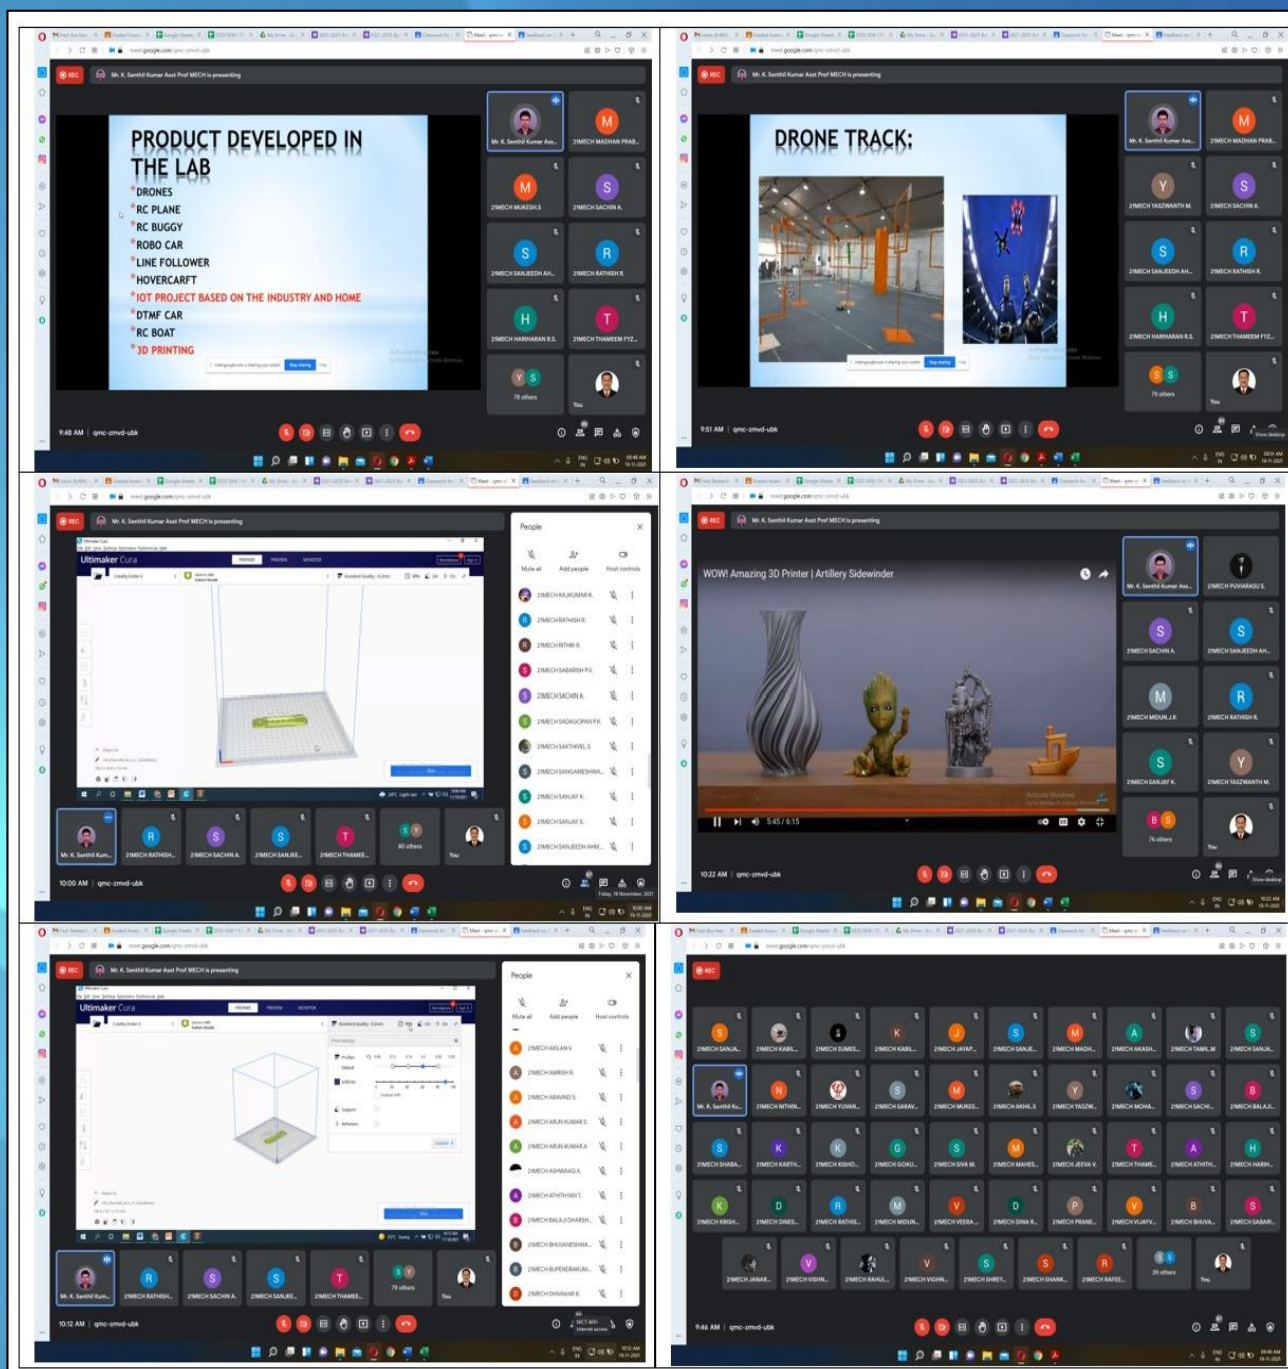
meet.google.com/qmc-zmvd-ubk

REC

Mr. K. Senthil Kumar Asst Prof MECH is presenting

PRODUCT DEVELOPED IN THE LAB
*DRONES
*RC PLANE
*RC BUGGY
*ROBO CAR
*LINE FOLLOWER
*HOVERCARFT
*IOT PROJECT BASED ON THE INDUSTRY AND HOME
*DTMF CAR
*RC BOAT
*3D PRINTING

Mr. K. Senthil Kumar Ass...
21MECH MADHAN PRAB...
21MECH MUKESH.S
21MECH SACHIN A.
21MECH SANJEEDH AH...
21MECH RATHISH R.
21MECH HARIHARAN R.S.
21MECH THAMEEM FYZ...
78 others
You

9:48 AM | qmc-zmvd-ubk

REC

Mr. K. Senthil Kumar Asst Prof MECH is presenting

DRONE TRACK:

Mr. K. Senthil Kumar Ass...
21MECH MADHAN PRAB...
21MECH YASZWANTH M.
21MECH SACHIN A.
21MECH SANJEEDH AH...
21MECH RATHISH R.
21MECH HARIHARAN R.S.
21MECH THAMEEM FYZ...
79 others
You

9:51 AM | qmc-zmvd-ubk

REC

Mr. K. Senthil Kumar Asst Prof MECH is presenting

Ultimaker Cura

People
Mute all
Add people
Host controls
21MECH RAJKUMAR R.
21MECH RATHISH R.
21MECH RITHIK R.
21MECH SABARISH P.V.
21MECH SACHIN A.
21MECH SADAGOPAN P.K.
21MECH SAKTHIVEL S
21MECH SANGAMESHWA...
21MECH SANJAY K.
21MECH SANJAY S.
21MECH SANJEEDH AHM...

Mr. K. Senthil Kum...
21MECH RATHISH...
21MECH SACHIN A.
21MECH SANJEE...
21MECH THAMEE...
80 others
You

10:00 AM | qmc-zmvd-ubk

REC

Mr. K. Senthil Kumar Asst Prof MECH is presenting

WOW! Amazing 3D Printer | Artillery Sidewinder

5:45 / 6:15

Mr. K. Senthil Kumar Ass...
21MECH PUVIARASU S.
21MECH SACHIN A.
21MECH SANJEEDH AH...
21MECH MIDUN J.K
21MECH RATHISH R.
21MECH SANJAY K.
21MECH YASZWANTH M.
76 others
You

10:22 AM | qmc-zmvd-ubk

REC

Mr. K. Senthil Kumar Asst Prof MECH is presenting

Ultimaker Cura

People
Mute all
Add people
Host controls
21MECH AKILAN V.
21MECH AMRISH R.
21MECH ARAVIND S.
21MECH ARUN KUMAR S.
21MECH ARUN KUMAR A
21MECH ASHWAAQ K.
21MECH ATHITHYAN T.
21MECH BALAJI DHARSH...
21MECH BHUVANESHWA...
21MECH BUPENDRAKUM...
21MECH DHIVAKAR K.

Mr. K. Senthil Kum...
21MECH RATHISH...
21MECH SACHIN A.
21MECH SANJEE...
21MECH THAMEE...
78 others
You

10:12 AM | qmc-zmvd-ubk

REC

21MECH SANJA...
21MECH KABIL...
21MECH SUMES...
21MECH KABIL...
21MECH JAYAP...
21MECH SANJE...
21MECH MADH...
21MECH AKASH...
21MECH TAMIL M
21MECH SANJA...
Mr. K. Senthil Ku...
21MECH NITHIN...
21MECH YUVAN...
21MECH SARAV...
21MECH MUKES...
21MECH AKHIL S
21MECH YASZW...
21MECH MOHA...
21MECH SACHI...
21MECH BALAJI...
21MECH SHABA...
21MECH KARTH...
21MECH KISHO...
21MECH GOKU...
21MECH SIVA M.
21MECH MAHES...
21MECH JEEVA V.
21MECH THAME...
21MECH ATHITH...
21MECH HARIH...
21MECH KRISH...
21MECH DINES...
21MECH RATHIS...
21MECH MIDUN...
21MECH VEERA...
21MECH DINA R.
21MECH PRANE...
21MECH VIJAYV...
21MECH BHUVA...
21MECH SABARI...
21MECH JANAR...
21MECH VISHN...
21MECH RAHUL...
21MECH VIGHN...
21MECH SHREY...
21MECH SHANK...
21MECH RAFEE...
39 others
You

9:46 AM | qmc-zmvd-ubk